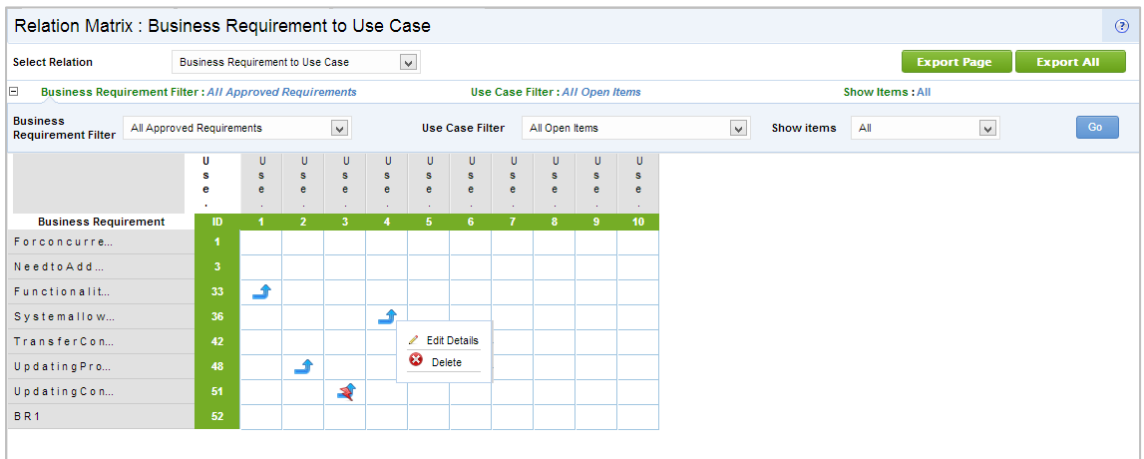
Relation Matrix : Business Requirement to Use Case

?

Select Relation | Business Requirement to Use Case

Export Page | Export All

Business Requirement Filter : All Approved Requirements | Use Case Filter : All Open Items | Show Items : All

Business Requirement Filter | All Approved Requirements | Use Case Filter | All Open Items | Show items | All | Go

| | Use. | Use. | Use. | Use. | Use. | Use. | Use. | Use. | Use. | Use. | Use. |
|---|---|---|---|---|---|---|---|---|---|---|---|
| Business Requirement | ID | 1 | 2 | 3 | 4 | 5 | 6 | 7 | 8 | 9 | 10 |
| Forconcurre... | 1 | | | | | | | | | | |
| NeedtoAdd... | 3 | | | | | | | | | | |
| Functionalit... | 33 | | | | | | | | | | |
| Systemallow... | 36 | | | | | | | | | | |
| TransferCon... | 42 | | | | | | | | | | |
| UpdatingPro... | 48 | | | | | | | | | | |
| UpdatingCon... | 51 | | | | | | | | | | |
| BR1 | 52 | | | | | | | | | | |

Edit Details
Delete